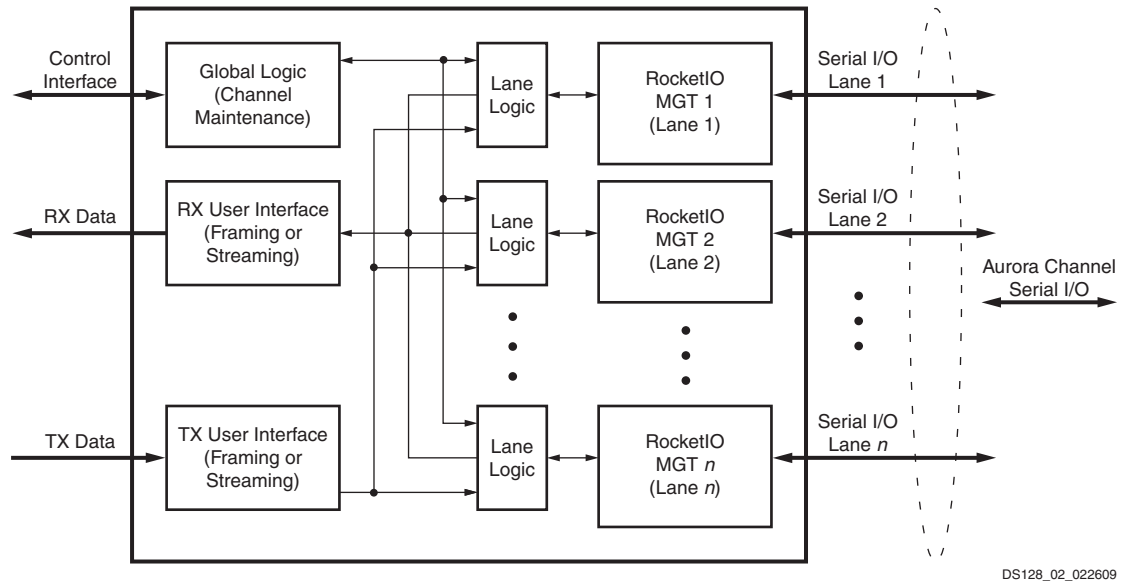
Control Interface

Global Logic (Channel Maintenance)

Lane Logic

RocketIO MGT 1 (Lane 1)

Serial I/O Lane 1

RX Data

RX User Interface (Framing or Streaming)

Lane Logic

RocketIO MGT 2 (Lane 2)

Serial I/O Lane 2

Aurora Channel Serial I/O

TX Data

TX User Interface (Framing or Streaming)

Lane Logic

RocketIO MGT $n$ (Lane $n$)

Serial I/O Lane $n$

DS128_02_022609